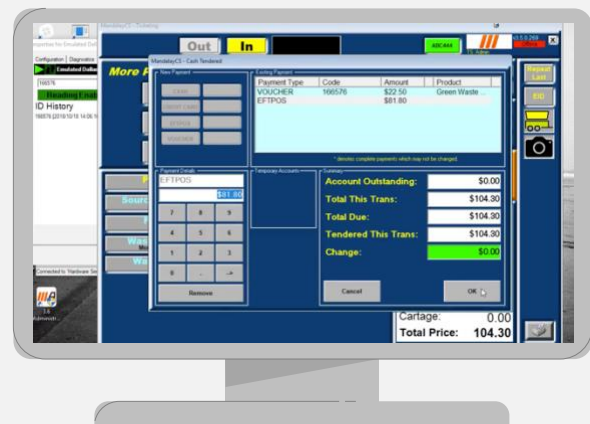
MandalayCS - Ticketing

Out In

Properties for Emulated Def

Configuration Diagnostics

Emulated Def

166576

Heading Enab

ID History

166576 [2019/10/19 14:06:1

More P

MandalayCS - Cash Tendered

New Payment

CASH

CREDIT CARD

EFTPOS

VOUCHER

Existing Payment

| Payment Type | Code | Amount | Product |
|---|---|---|---|
| VOUCHER | 166576 | \$22.50 | Green Waste ... |
| EFTPOS | | \$81.80 | |

* denotes complete payments which may not be changed.

Payment Details

EFTPOS

\$81.80

7 8 9

4 5 6

1 2 3

0 . ←

Remove

Temporary Accounts

Summary

Account Outstanding: \$0.00

Total This Trans: \$104.30

Total Due: \$104.30

Tendered This Trans: \$104.30

Change: \$0.00

Cancel

OK

Connected to 'Hardware Se

14

Administr...

Cartage: 0.00

Total Price: 104.30

Repeat Last

RID

v3.5.0.269